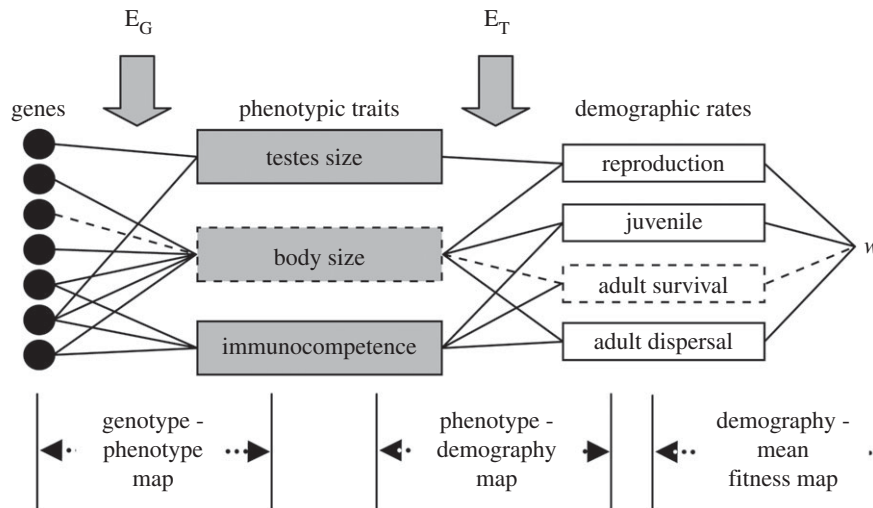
$E_G$

$E_T$

genes

phenotypic traits

demographic rates

testes size

body size

immunocompetence

reproduction

juvenile

adult survival

adult dispersal

w

genotype - phenotype map

phenotype - demography map

demography - mean fitness map